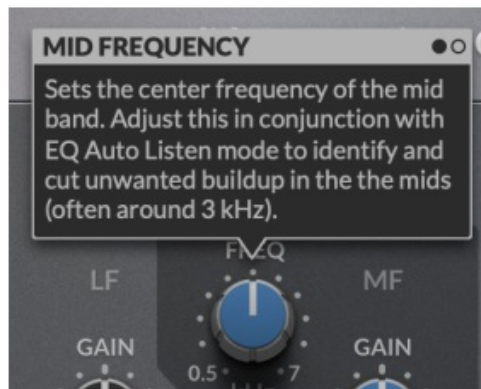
MID FREQUENCY

Sets the center frequency of the mid band. Adjust this in conjunction with EQ Auto Listen mode to identify and cut unwanted buildup in the the mids (often around 3 kHz).

LF

FREQ

MF

GAIN

GAIN

0.5

7